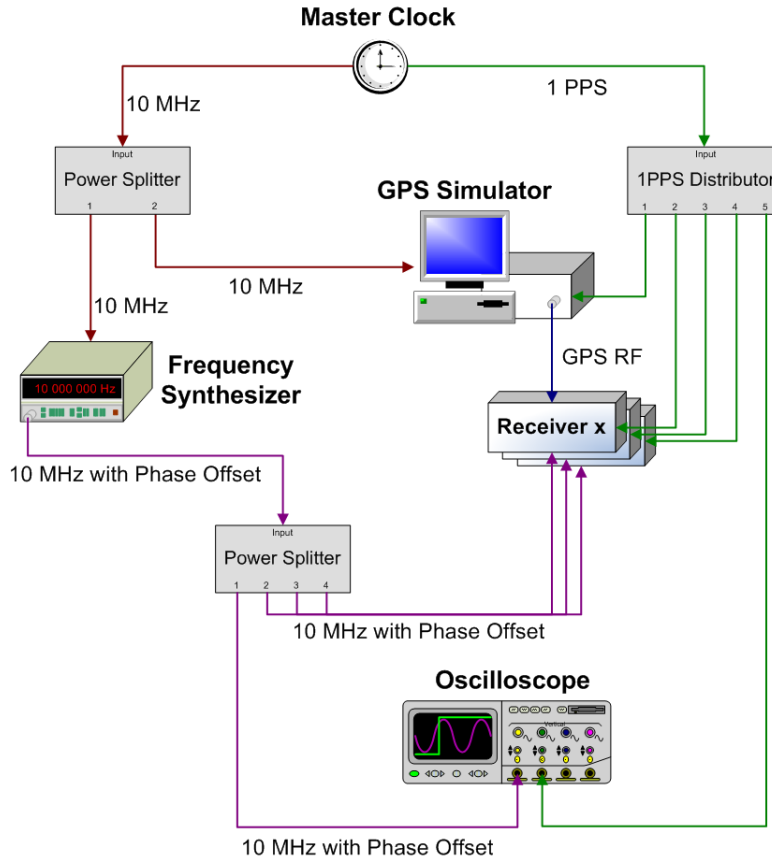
Master Clock

10 MHz

1 PPS

Input
Power Splitter
1 2

Input
1PPS Distributor
1 2 3 4 5

GPS Simulator

10 MHz

10 MHz

10 000 000 Hz

Frequency Synthesizer

GPS RF

Receiver x

10 MHz with Phase Offset

Input
Power Splitter
1 2 3 4

10 MHz with Phase Offset

Oscilloscope

Vertical

10 MHz with Phase Offset